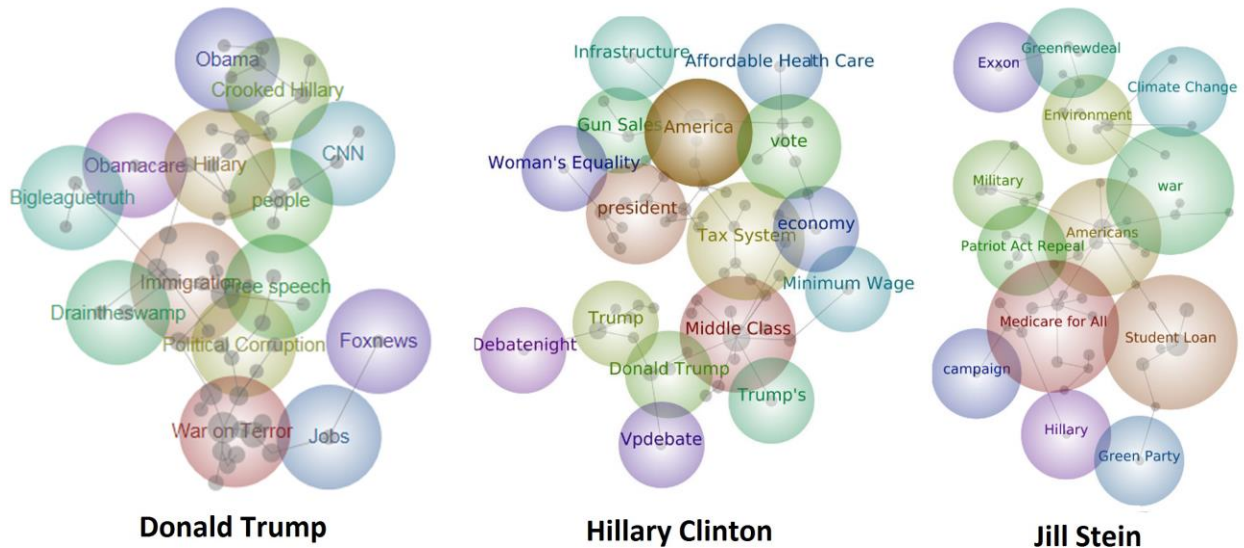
Obama
Crooked Hillary
Obamacare
Hillary
CNN
Bigleaguetruth
people
Immigration
Free speech
Draintheswamp
Political Corruption
Foxnews
War on Terror
Jobs

Donald Trump

Infrastructure
Affordable Health Care
Gun Sales
America
vote
Woman's Equality
president
economy
Tax System
Minimum Wage
Trump
Middle Class
Debatenight
Donald Trump
Trump's
Vpdebate

Hillary Clinton

Exxon
Greennewdeal
Climate Change
Environment
Military
war
Americans
Patriot Act Repeal
Medicare for All
Student Loan
campaign
Hillary
Green Party

Jill Stein